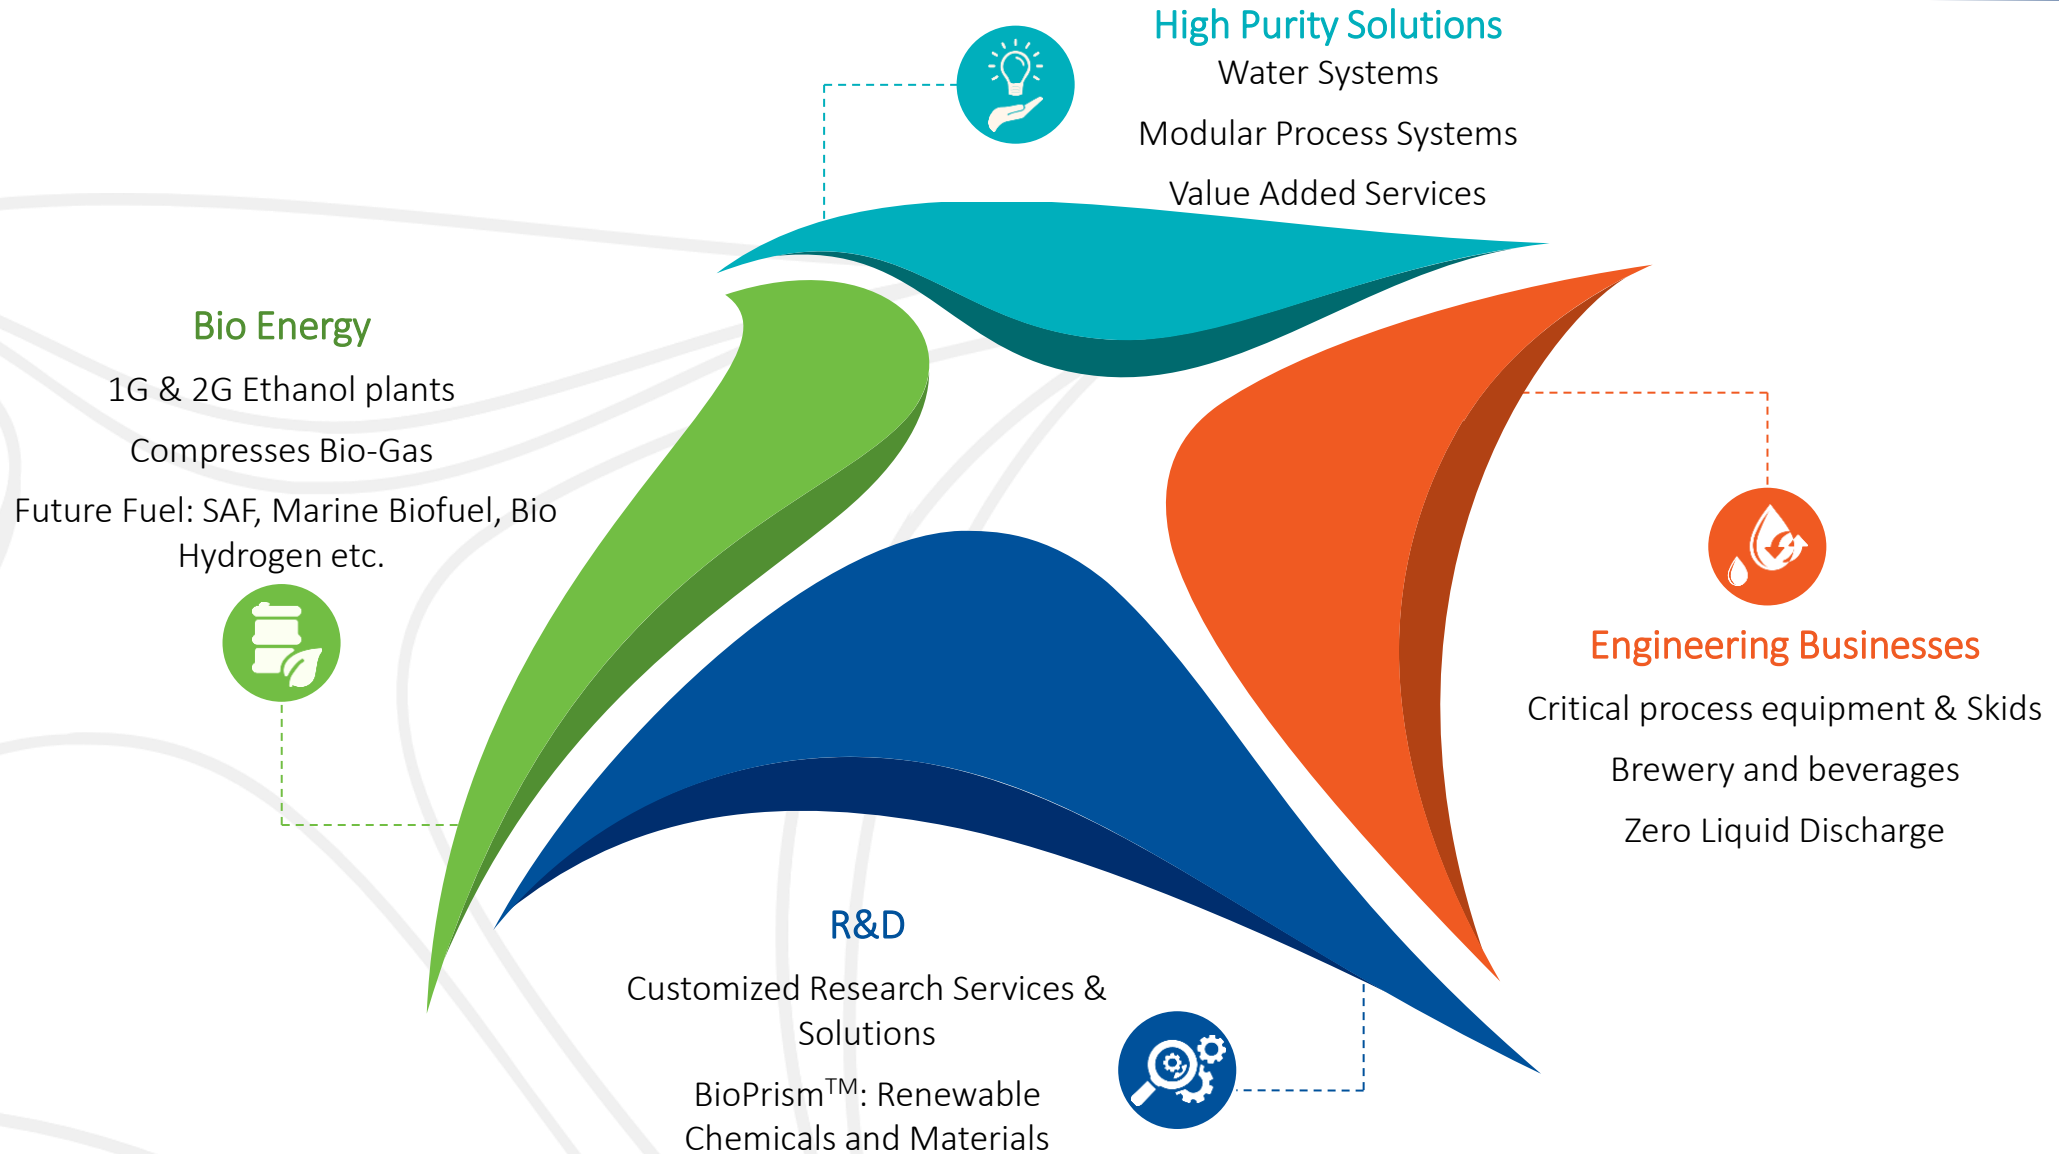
High Purity Solutions

Water Systems

Modular Process Systems

Value Added Services

Bio Energy

1G & 2G Ethanol plants

Compresses Bio-Gas

Future Fuel: SAF, Marine Biofuel, Bio Hydrogen etc.

Engineering Businesses

Critical process equipment & Skids

Brewery and beverages

Zero Liquid Discharge

R&D

Customized Research Services & Solutions

BioPrism$^{TM}$: Renewable Chemicals and Materials